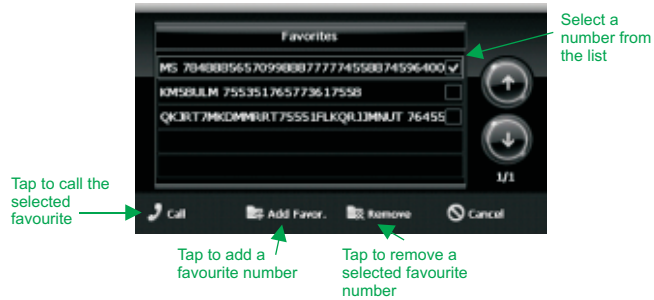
Favorites

MS 78408856570998887777745588745964​00

KM58ULM 755351765773617558

QKJRT7MKDMMRRT75551FLKQRJJMNUT 76455

1/1

Call

Add Favor.

Remove

Cancel

Select a number from the list

Tap to call the selected favourite

Tap to add a favourite number

Tap to remove a selected favourite number